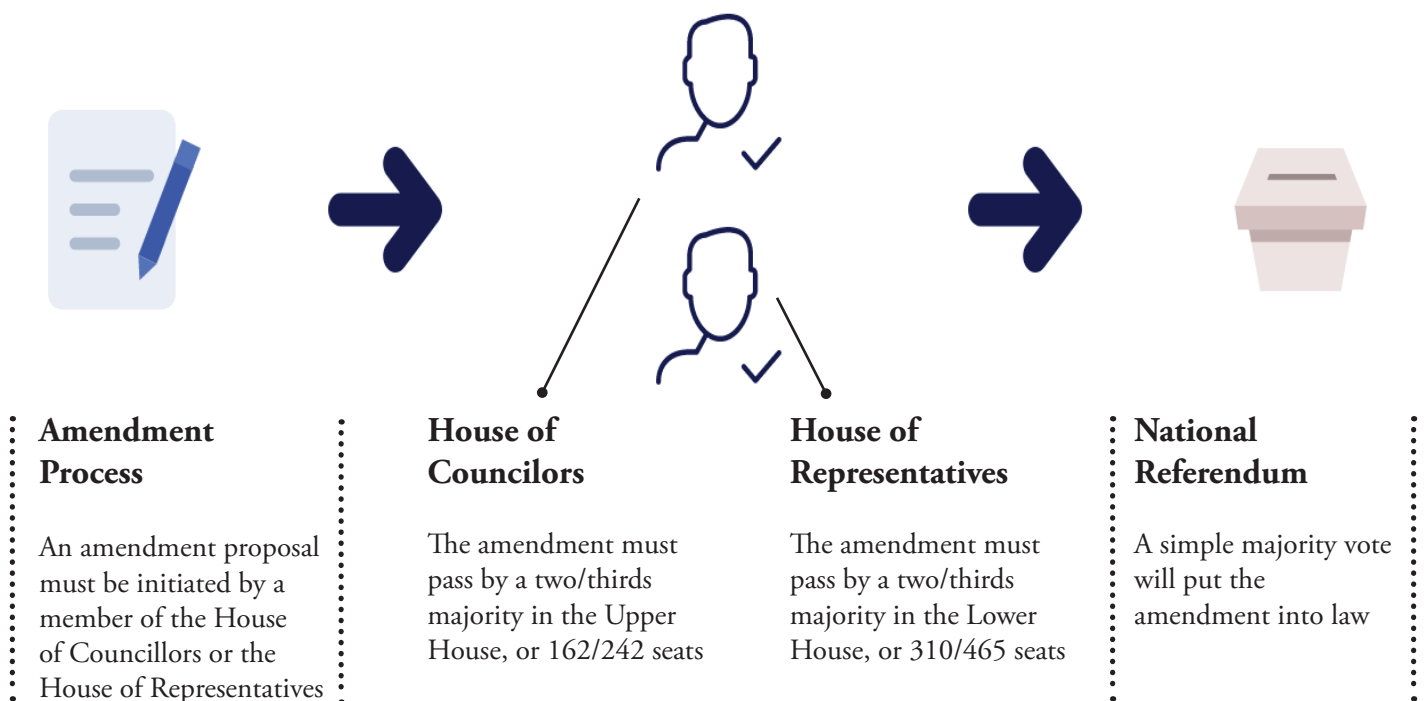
Amendment Process

An amendment proposal must be initiated by a member of the House of Councillors or the House of Representatives

House of Councilors

The amendment must pass by a two/thirds majority in the Upper House, or 162/242 seats

House of Representatives

The amendment must pass by a two/thirds majority in the Lower House, or 310/465 seats

National Referendum

A simple majority vote will put the amendment into law